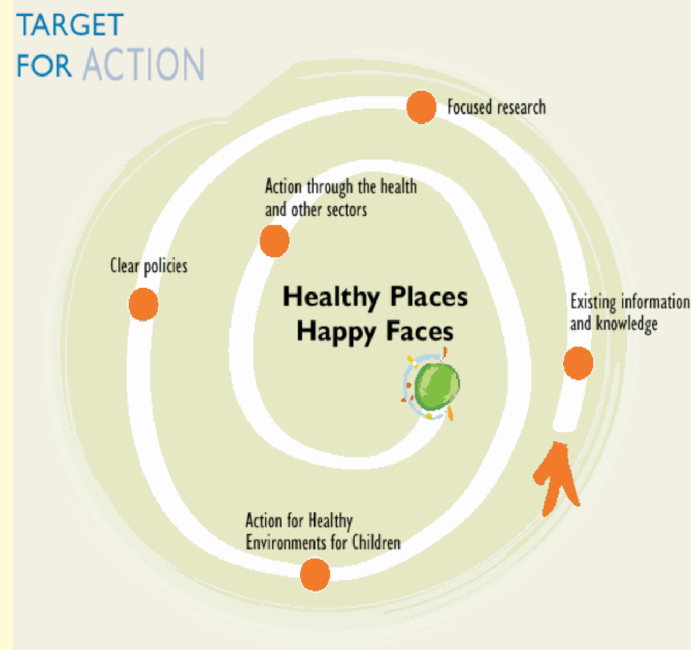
TARGET FOR ACTION

Focused research

Action through the health and other sectors

Clear policies

Healthy Places Happy Faces

Existing information and knowledge

Action for Healthy Environments for Children